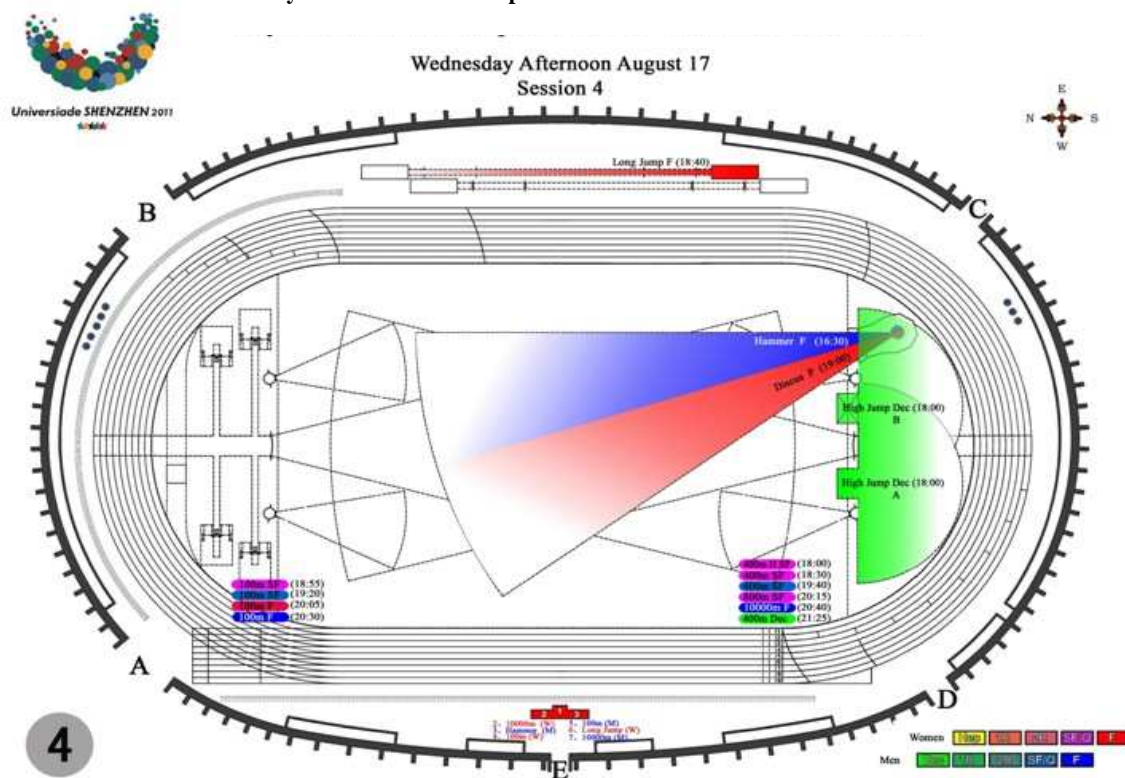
Universiade SHENZHEN 2011

Wednesday Afternoon August 17
Session 4

E
N S
W

Long Jump F (18:40)

B

C

Hammer F (16:30)

Discus F (19:00)

High Jump Dec (18:00)
B

High Jump Dec (18:00)
A

100m SF (18:55)
100m SF (19:20)
100m F (20:05)
100m F (20:30)

400m H SF (18:00)
400m SF (18:30)
400m SF (19:40)
800m SF (20:15)
10000m F (20:40)
400m Dec (21:25)

A

D

2 1 3

1. 10000m (W) 5. 100m (M)
2. Hammer (M) 6. Long Jump (W)
3. 100m (W) 7. 10000m (M)

4

E

Women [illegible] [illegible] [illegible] SF/Q F
Men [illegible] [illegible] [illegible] SF/Q F